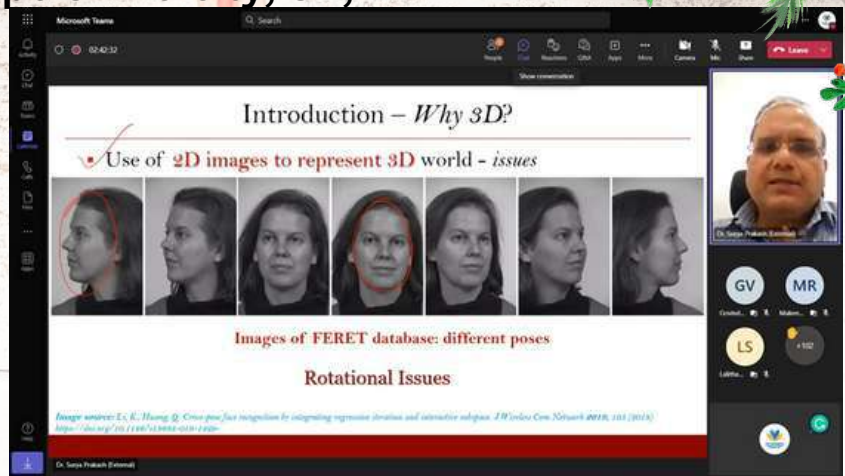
Microsoft Teams

Search

02:42:32

People Chat Reactions Rooms Apps More Camera Mic Share Leave

Show conversation

Activity Chat Teams Calendar Calls Files Apps Help

Introduction – *Why 3D?*

Use of 2D images to represent 3D world - *issues*

Images of FERET database: different poses

Rotational Issues

*Image source:* Li, K., Huang, Q. Cross-pose face recognition by integrating regression iteration and interactive subspace. J Wireless Com Network 2019, 105 (2019) https://doi.org/10.1186/s13638-019-1420-

Dr. Surya Prakash (External)

Dr. Surya Prakash (External)

GV Greeshel...

MR Makem...

LS Lakshm...

+102